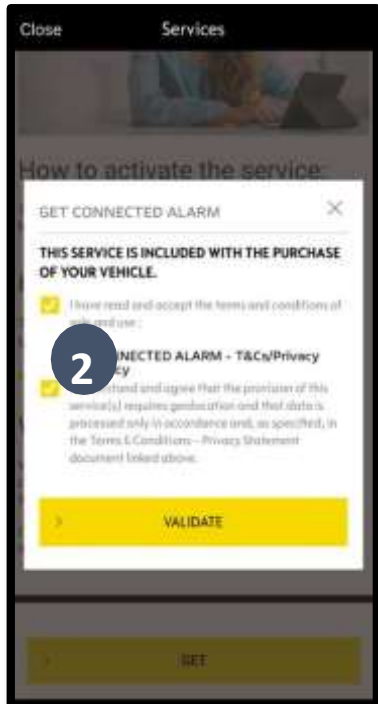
Close Services

How to activate the service:

GET CONNECTED ALARM ×

THIS SERVICE IS INCLUDED WITH THE PURCHASE OF YOUR VEHICLE.

I have read and accept the terms and conditions of sale and use :

2

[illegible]NECTED ALARM - T&Cs/Privacy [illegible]cy

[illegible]stand and agree that the provision of this service(s) requires geolocation and that data is processed only in accordance and, as specified, in the Terms & Conditions - Privacy Statement document linked above.

VALIDATE

GET